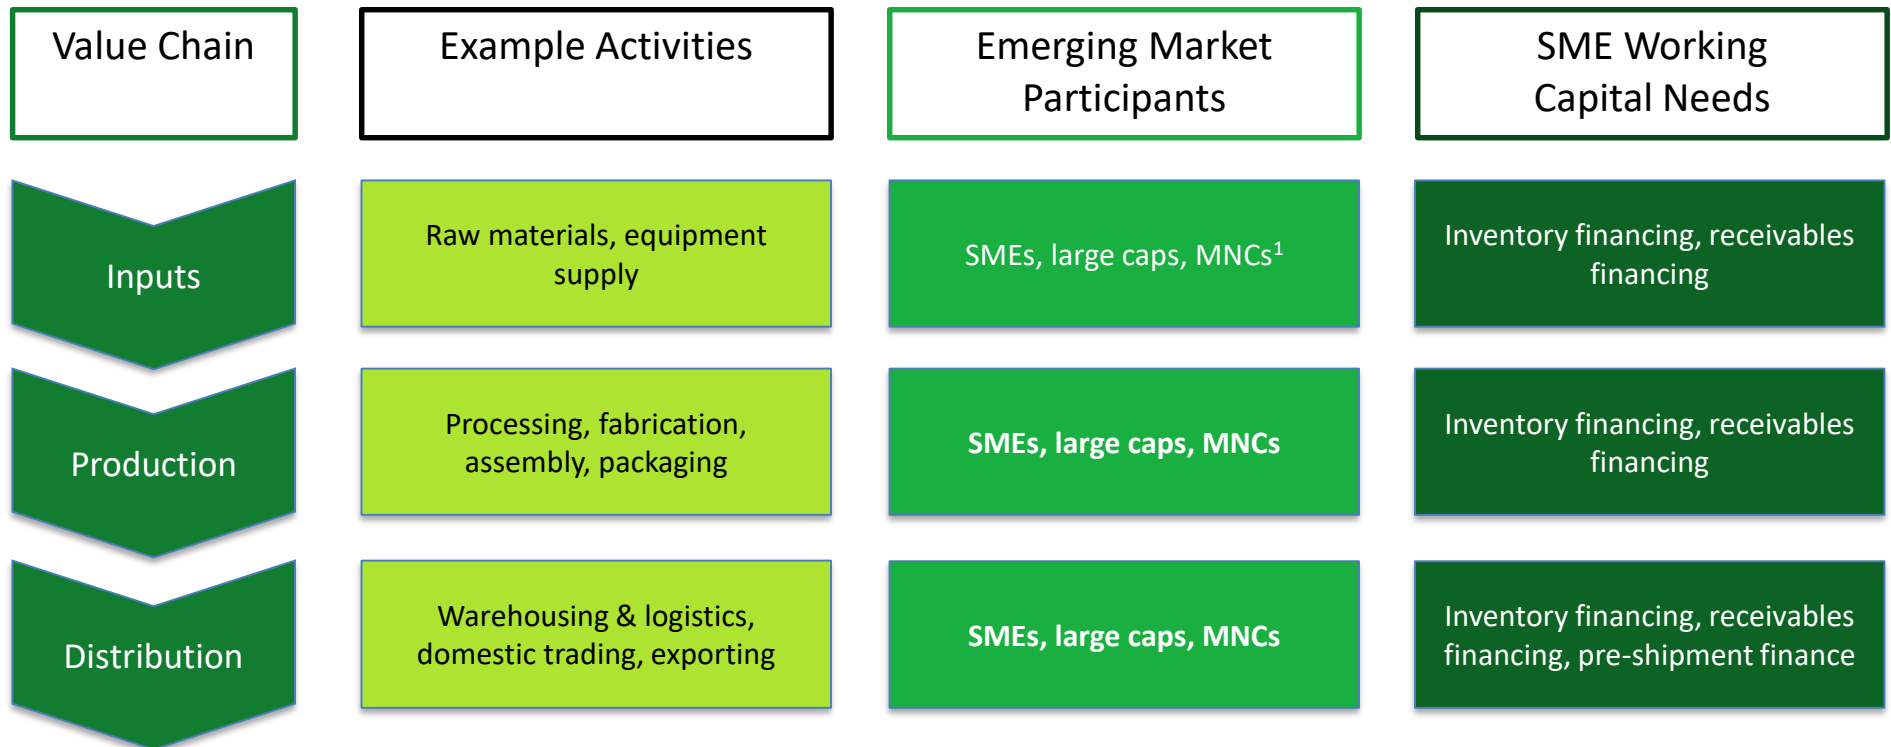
| Value Chain | Example Activities | Emerging Market Participants | SME Working Capital Needs |
|---|---|---|---|
| Inputs | Raw materials, equipment supply | SMEs, large caps, MNCs$^1$ | Inventory financing, receivables financing |
| Production | Processing, fabrication, assembly, packaging | SMEs, large caps, MNCs | Inventory financing, receivables financing |
| Distribution | Warehousing & logistics, domestic trading, exporting | SMEs, large caps, MNCs | Inventory financing, receivables financing, pre-shipment finance |